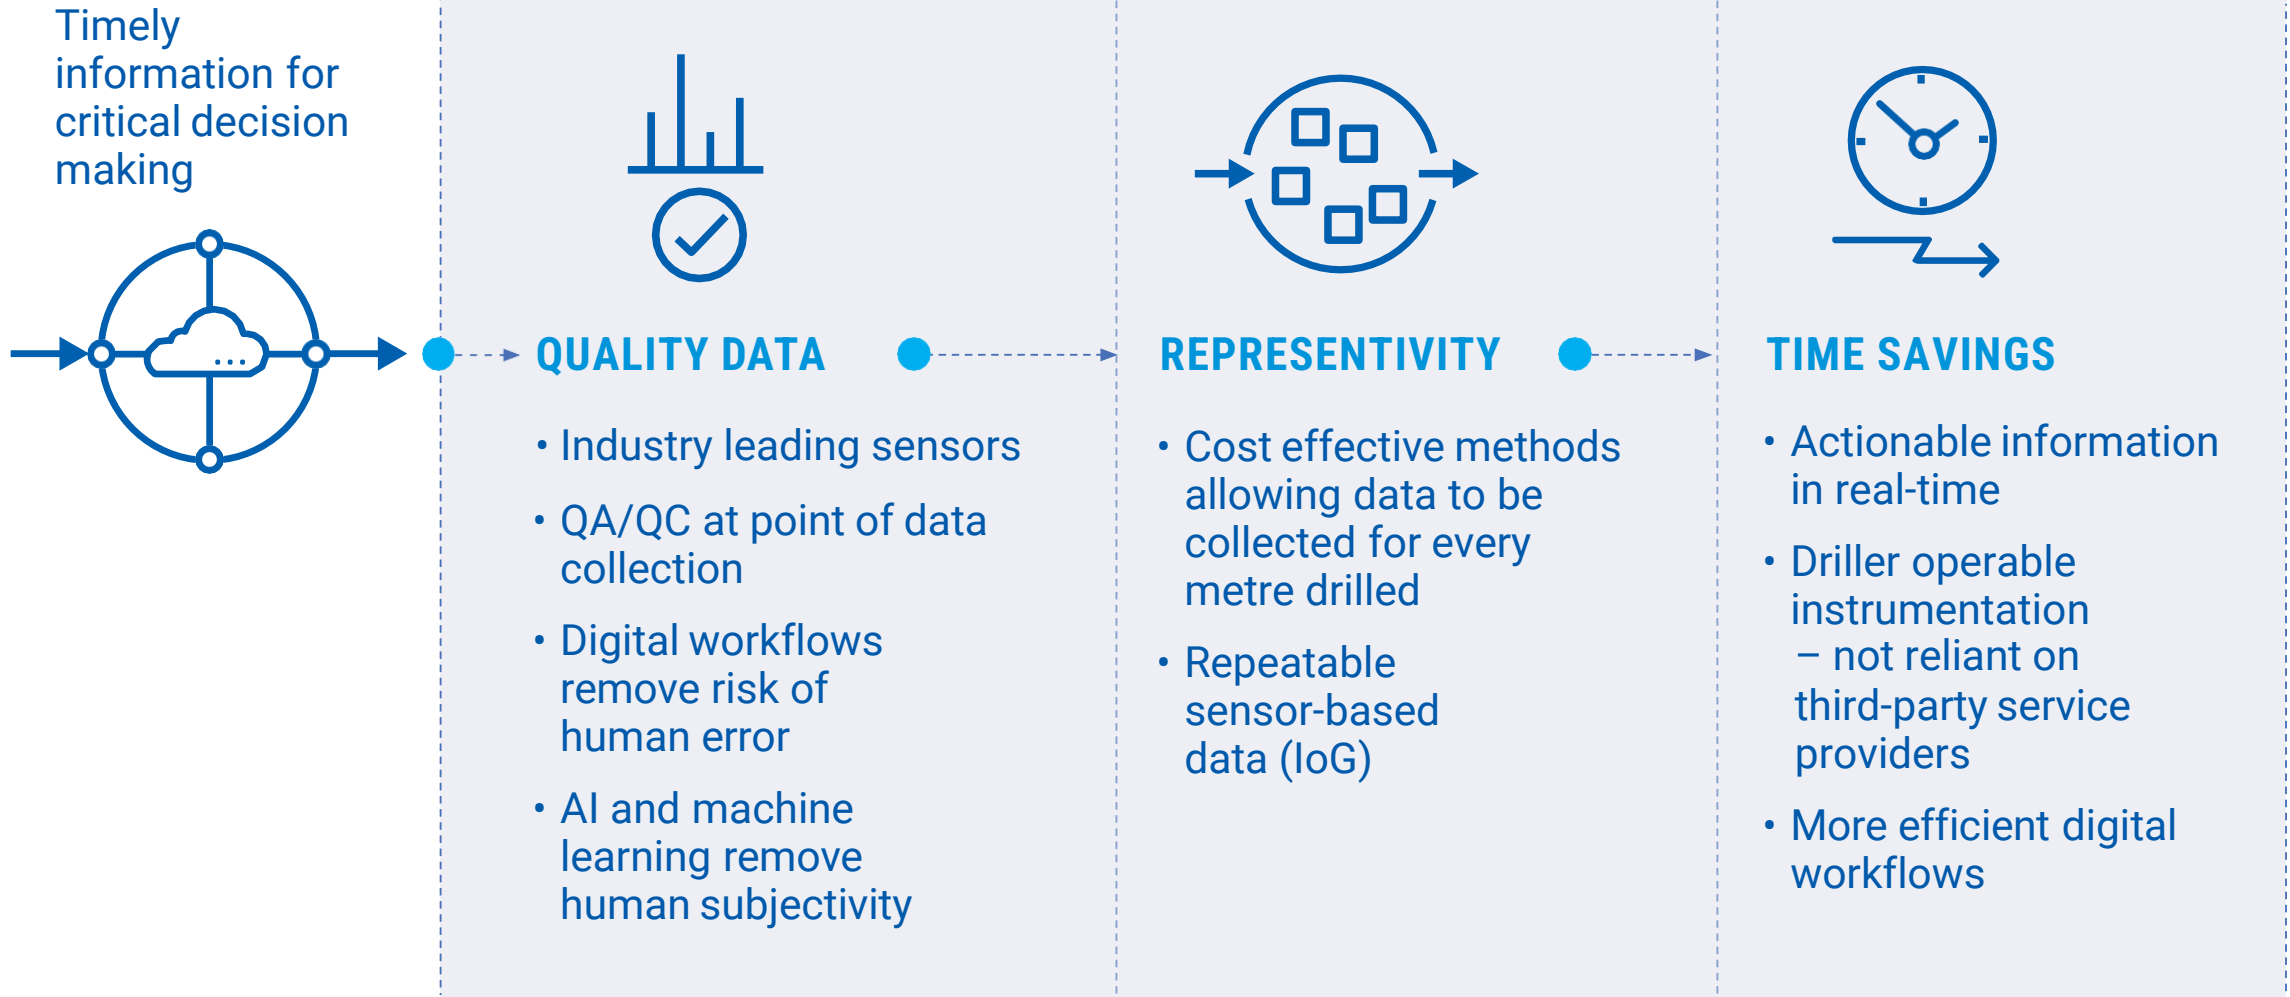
Timely information for critical decision making

QUALITY DATA

• Industry leading sensors

• QA/QC at point of data collection

• Digital workflows remove risk of human error

• AI and machine learning remove human subjectivity

REPRESENTIVITY

• Cost effective methods allowing data to be collected for every metre drilled

• Repeatable sensor-based data (IoG)

TIME SAVINGS

• Actionable information in real-time

• Driller operable instrumentation – not reliant on third-party service providers

• More efficient digital workflows